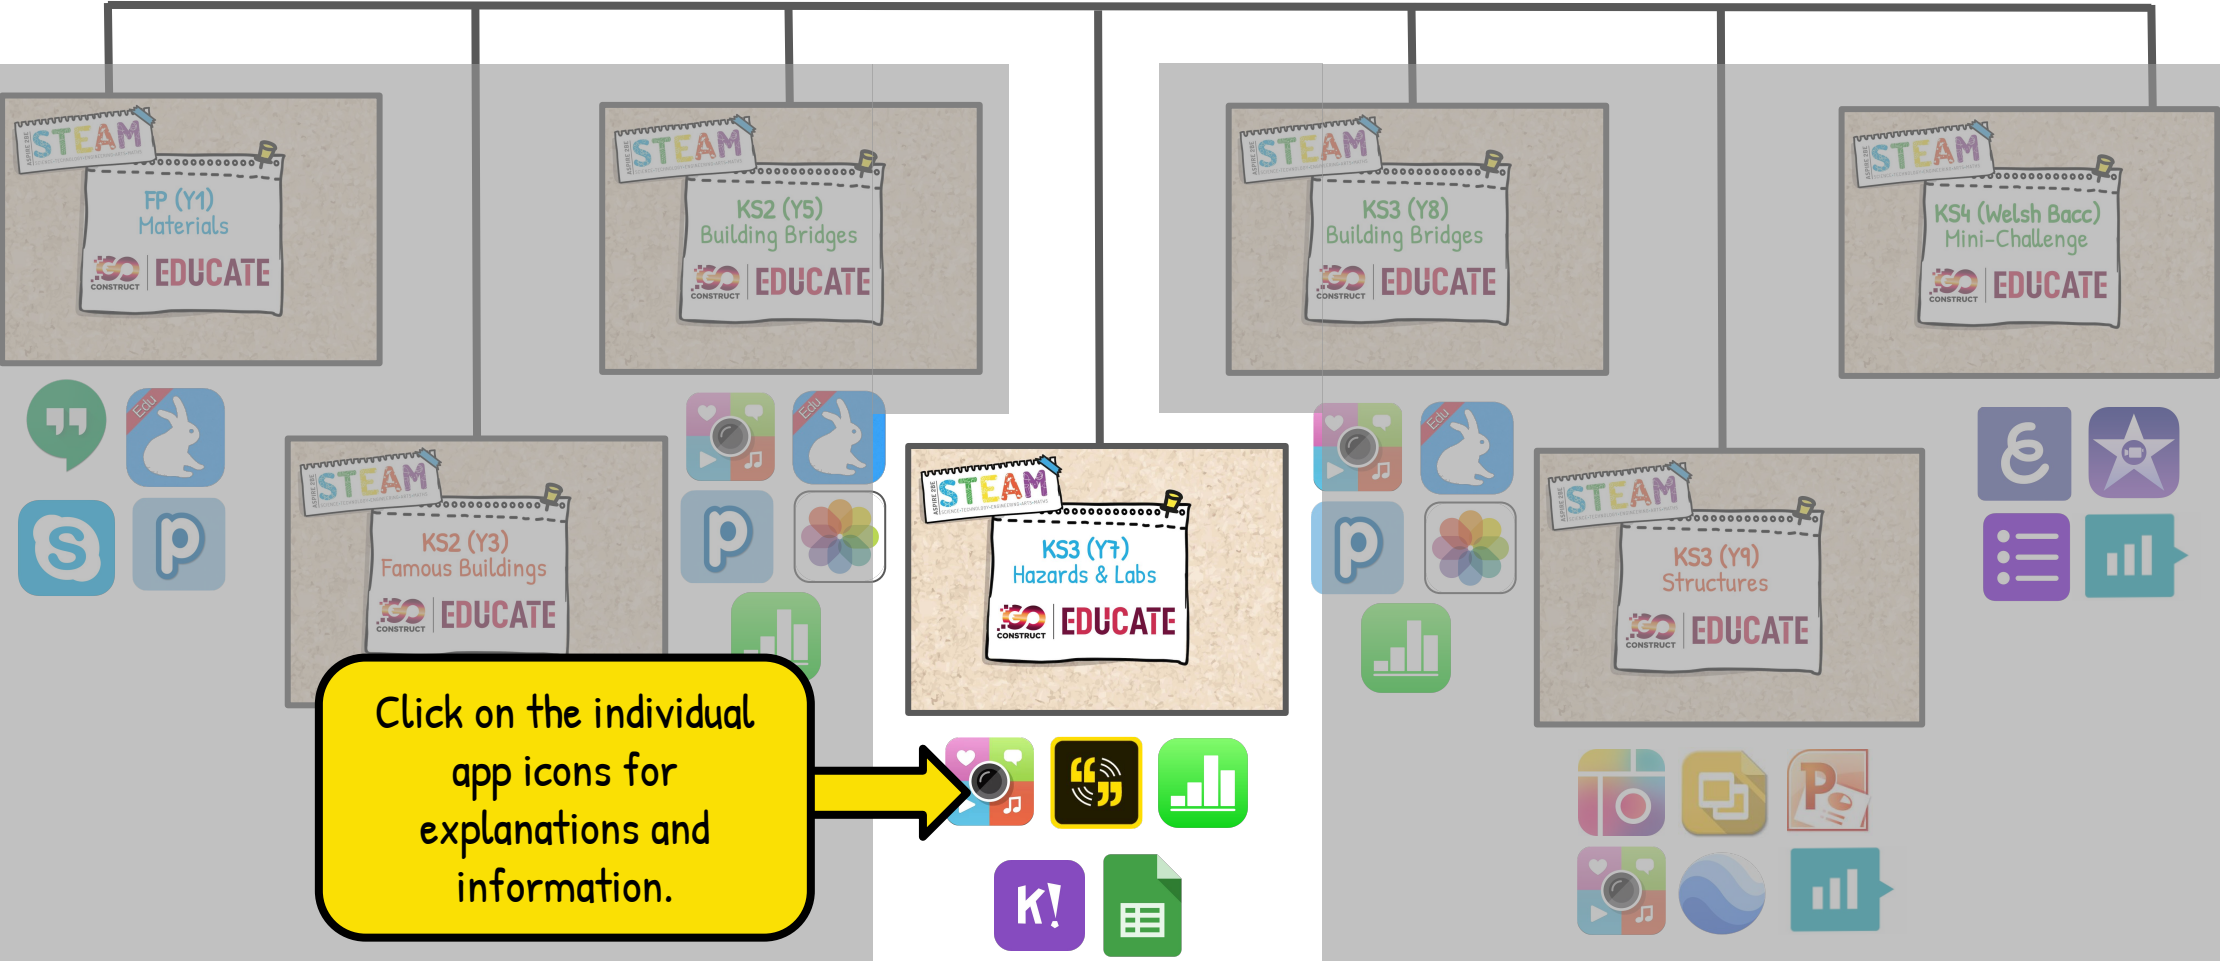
STEAM
FP (Y1)
Materials
GO CONSTRUCT EDUCATE

STEAM
KS2 (Y5)
Building Bridges
GO CONSTRUCT EDUCATE

STEAM
KS3 (Y8)
Building Bridges
GO CONSTRUCT EDUCATE

STEAM
KS4 (Welsh Bacc)
Mini-Challenge
GO CONSTRUCT EDUCATE

Edu

STEAM
KS2 (Y3)
Famous Buildings
GO CONSTRUCT EDUCATE

Edu

STEAM
KS3 (Y7)
Hazards & Labs
GO CONSTRUCT EDUCATE

Edu

STEAM
KS3 (Y9)
Structures
GO CONSTRUCT EDUCATE

Click on the individual app icons for explanations and information.

K!